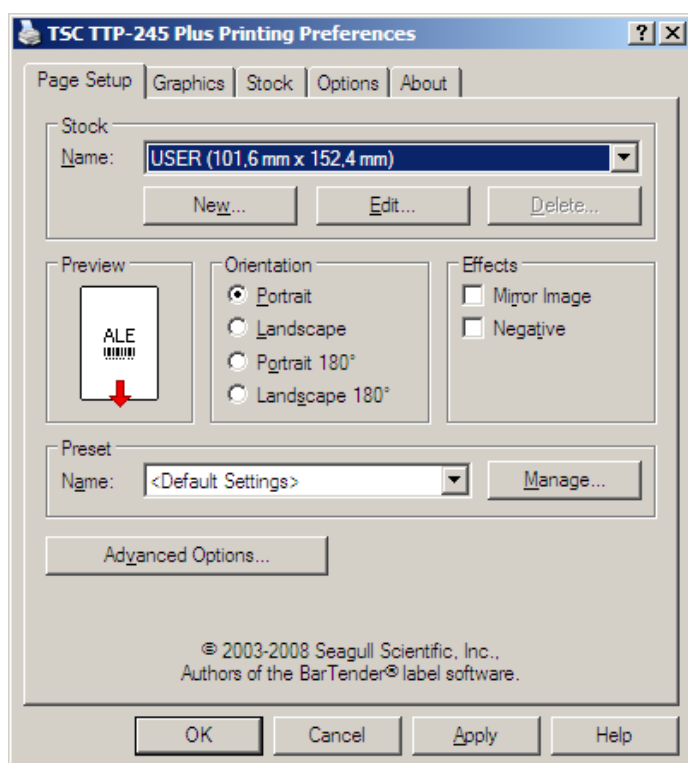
TSC TTP-245 Plus Printing Preferences

?

X

Page Setup | Graphics | Stock | Options | About

Stock

Name: USER (101,6 mm x 152,4 mm)

New... Edit... Delete...

Preview

ALE

Orientation

Portrait

Landscape

Portrait 180°

Landscape 180°

Effects

Mirror Image

Negative

Preset

Name: <Default Settings>

Manage...

Advanced Options...

© 2003-2008 Seagull Scientific, Inc.,
Authors of the BarTender® label software.

OK Cancel Apply Help